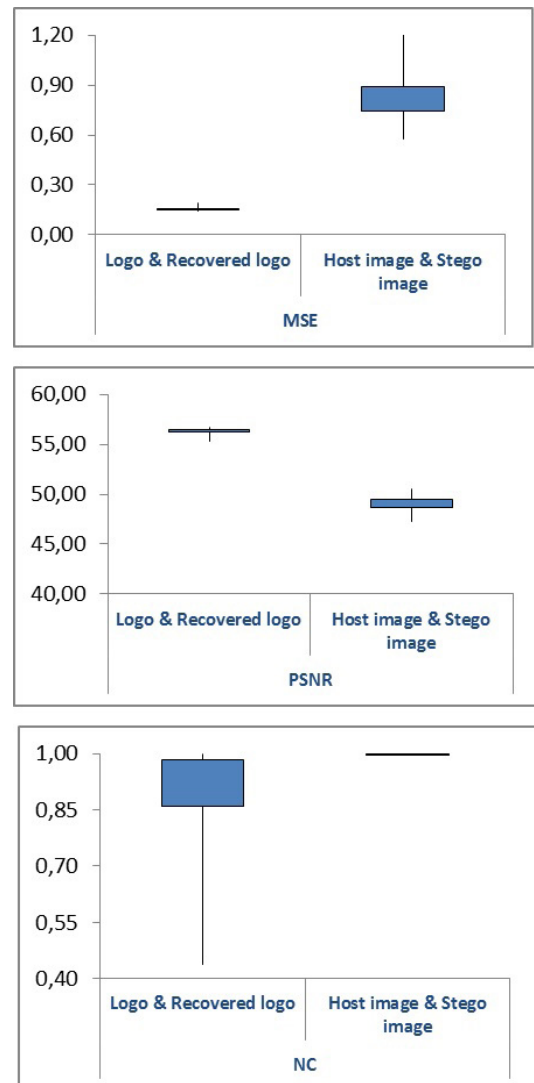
1,20
0,90
0,60
0,30
0,00
Logo & Recovered logo
Host image & Stego image
MSE

60,00
55,00
50,00
45,00
40,00
Logo & Recovered logo
Host image & Stego image
PSNR

1,00
0,85
0,70
0,55
0,40
Logo & Recovered logo
Host image & Stego image
NC